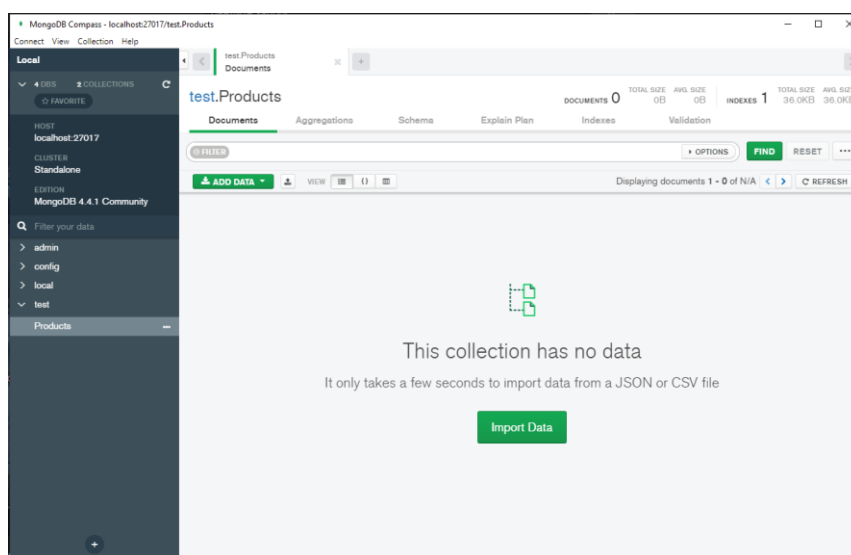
MongoDB Compass - localhost:27017/test.Products

Connect View Collection Help

Local

4 DBS 2 COLLECTIONS

☆ FAVORITE

HOST
localhost:27017

CLUSTER
Standalone

EDITION
MongoDB 4.4.1 Community

Filter your data

admin
config
local
test
Products

test.Products
Documents

test.Products

DOCUMENTS 0 TOTAL SIZE 0B AVG. SIZE 0B INDEXES 1 TOTAL SIZE 36.0KB AVG. SIZE 36.0KB

Documents Aggregations Schema Explain Plan Indexes Validation

FILTER

▸ OPTIONS FIND RESET ···

ADD DATA VIEW

Displaying documents 1 - 0 of N/A REFRESH

This collection has no data

It only takes a few seconds to import data from a JSON or CSV file

Import Data